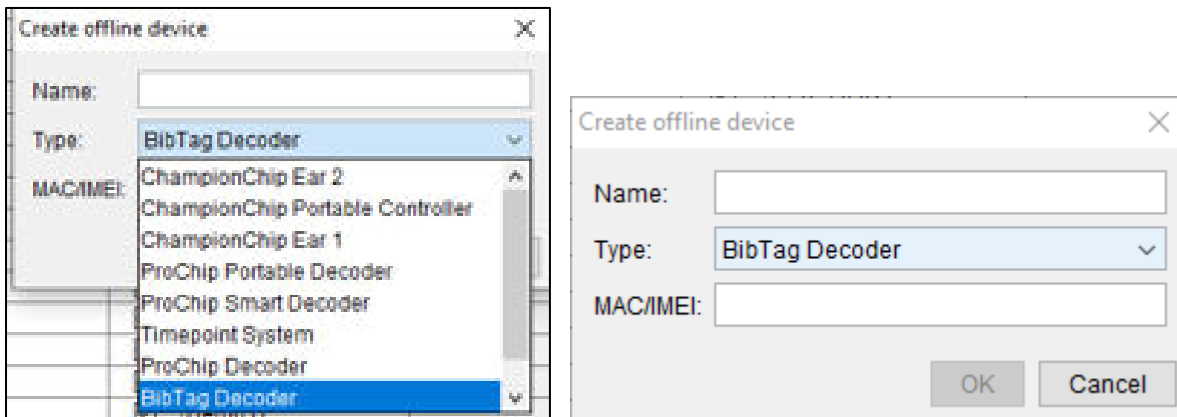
Create offline device
Name:
Type: BibTag Decoder
MAC/IMEI:
ChampionChip Ear 2
ChampionChip Portable Controller
ChampionChip Ear 1
ProChip Portable Decoder
ProChip Smart Decoder
Timepoint System
ProChip Decoder
BibTag Decoder

Create offline device
Name:
Type: BibTag Decoder
MAC/IMEI:
OK
Cancel